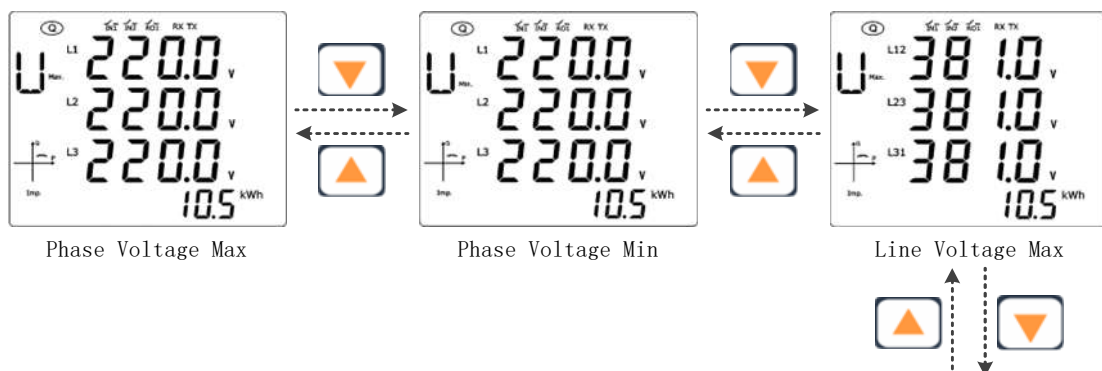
Q ЪΠ ЪΠ ЪΠ RX TX
U Max.
L1 220.0 V
L2 220.0 V
L3 220.0 V
Imp.
10.5 kWh

Phase Voltage Max

Q ЪΠ ЪΠ ЪΠ RX TX
U Min.
L1 220.0 V
L2 220.0 V
L3 220.0 V
Imp.
10.5 kWh

Phase Voltage Min

Q ЪΠ ЪΠ ЪΠ RX TX
U Max.
L12 381.0 V
L23 381.0 V
L31 381.0 V
Imp.
10.5 kWh

Line Voltage Max